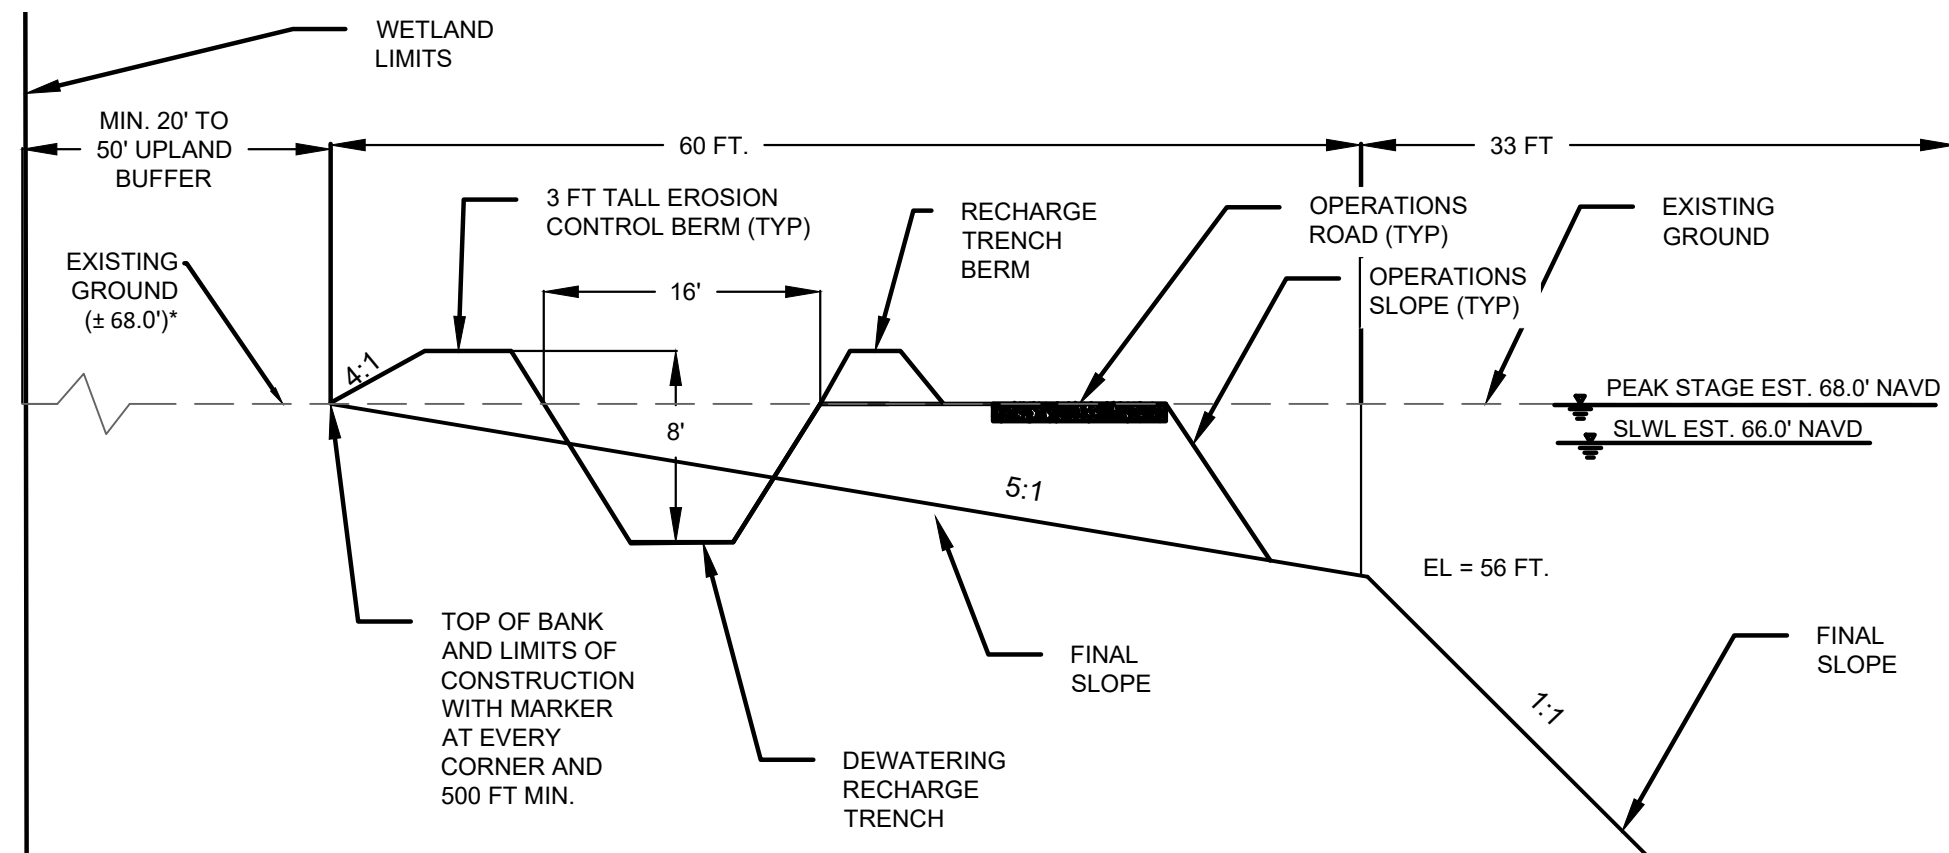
WETLAND LIMITS

MIN. 20' TO 50' UPLAND BUFFER

60 FT.

33 FT

3 FT TALL EROSION CONTROL BERM (TYP)

RECHARGE TRENCH BERM

OPERATIONS ROAD (TYP)

EXISTING GROUND

EXISTING GROUND (± 68.0')*

16'

OPERATIONS SLOPE (TYP)

4:1

8'

PEAK STAGE EST. 68.0' NAVD

SLWL EST. 66.0' NAVD

5:1

EL = 56 FT.

TOP OF BANK AND LIMITS OF CONSTRUCTION WITH MARKER AT EVERY CORNER AND 500 FT MIN.

FINAL SLOPE

FINAL SLOPE

1:1

DEWATERING RECHARGE TRENCH